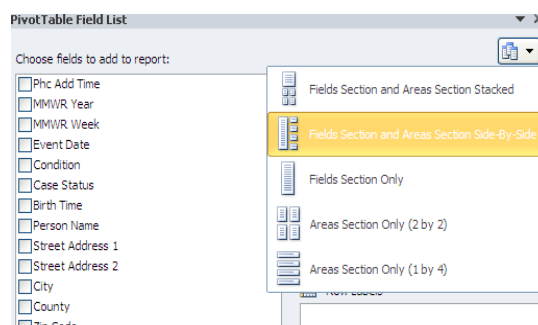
PivotTable Field List

Choose fields to add to report:

Phc Add Time
MMWR Year
MMWR Week
Event Date
Condition
Case Status
Birth Time
Person Name
Street Address 1
Street Address 2
City
County
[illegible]

Fields Section and Areas Section Stacked
Fields Section and Areas Section Side-By-Side
Fields Section Only
Areas Section Only (2 by 2)
Areas Section Only (1 by 4)

Row Labels